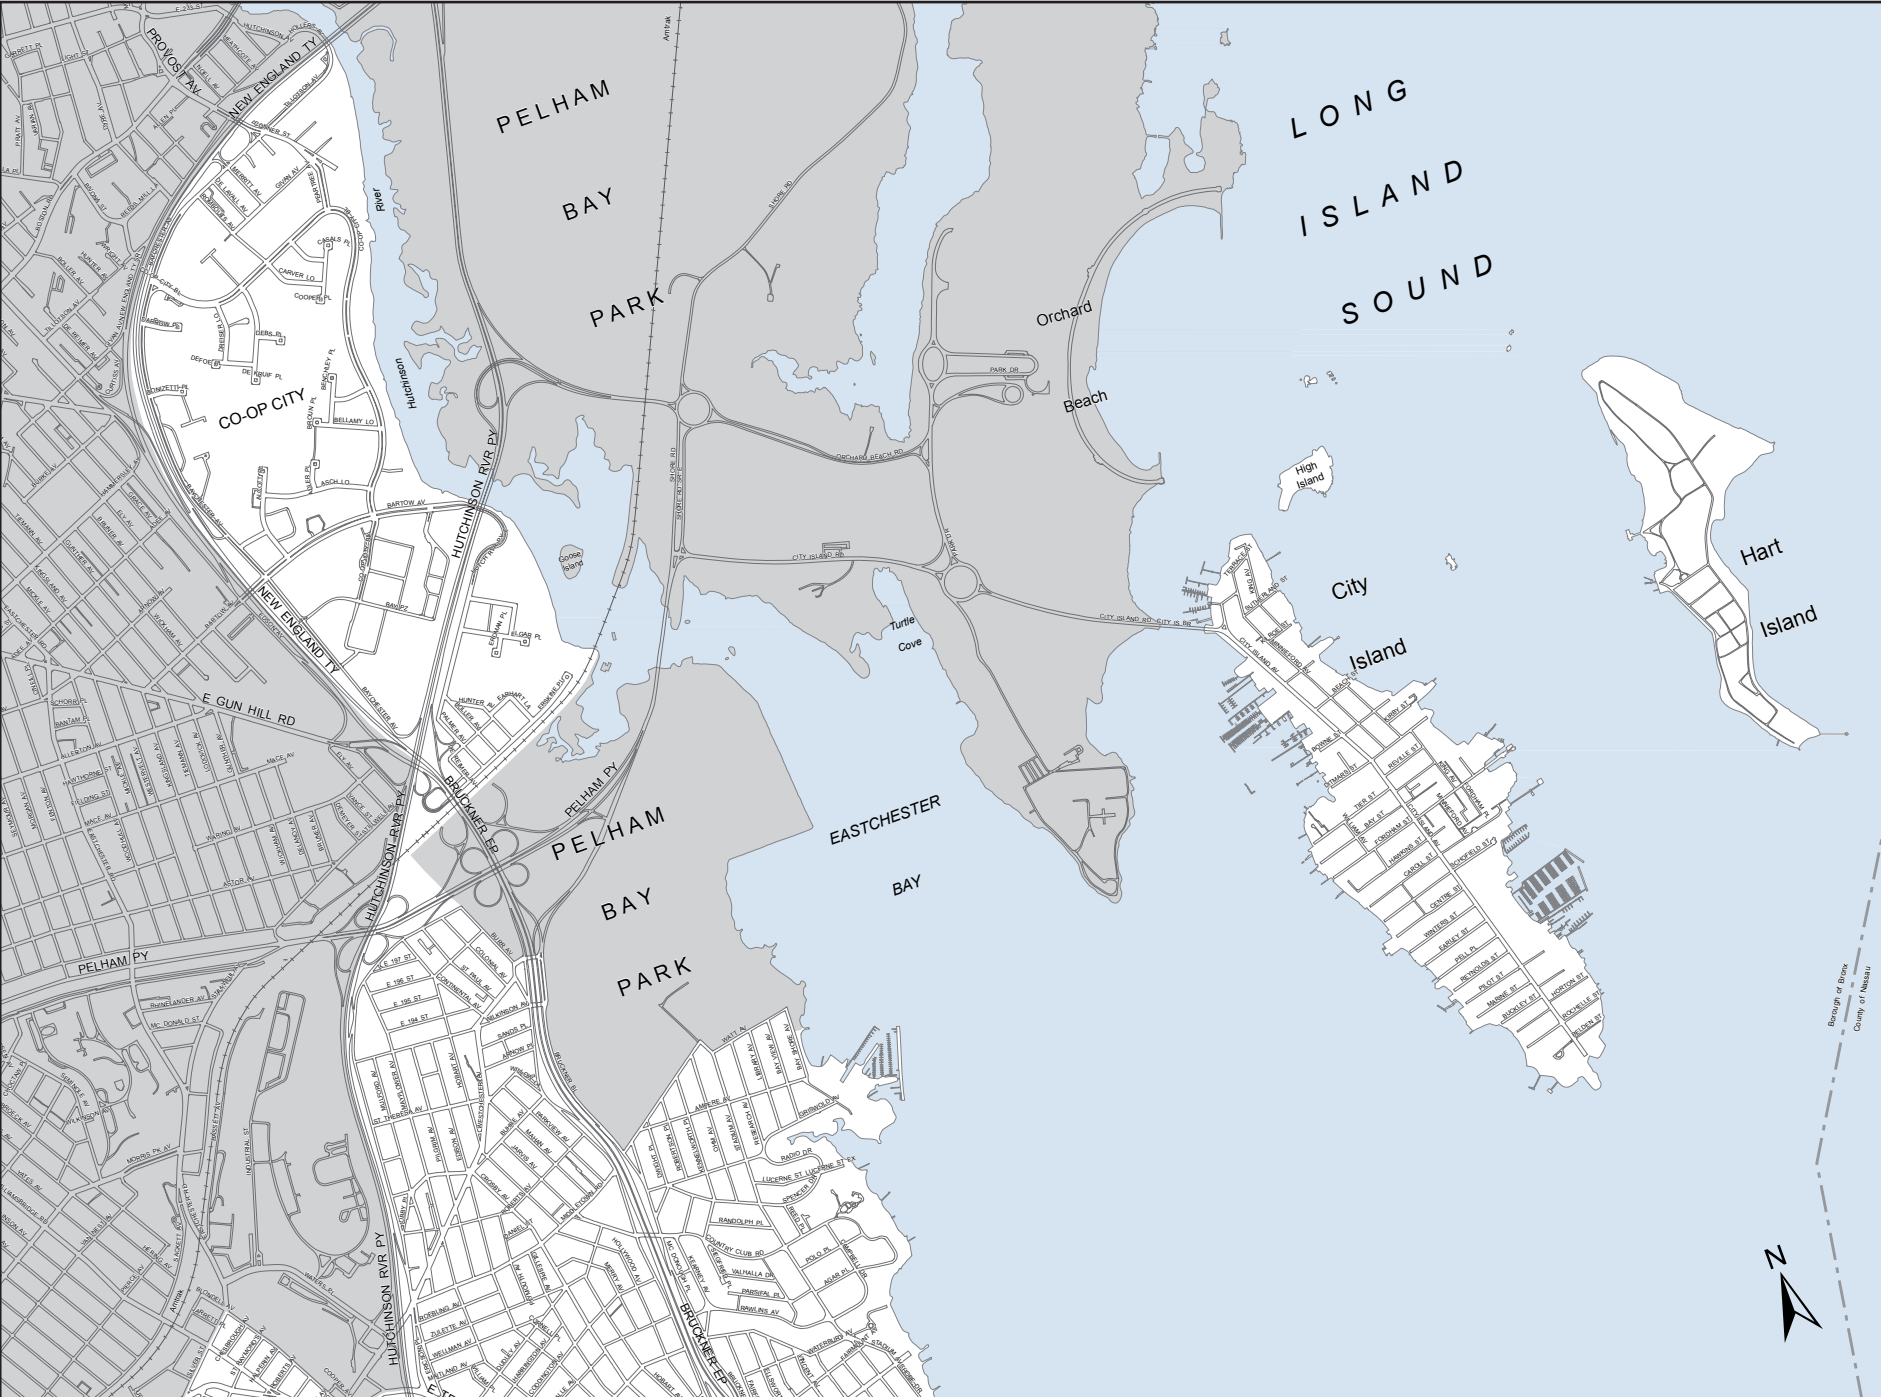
LONG ISLAND SOUND

PELHAM BAY PARK

Orchard Beach

CO-OP CITY

Hutchinson River

HUTCHINSON RVR PY

NEW ENGLAND TY

PROVOST AV

BARTOW AV

E GUN HILL RD

BRUCKNER EP

PELHAM PY

PELHAM BAY PARK

EASTCHESTER BAY

Turtle Cove

Goose Island

High Island

City Island

Hart Island

ORCHARD BEACH RD

CITY ISLAND RD

SHORE RD

PARK DR

CITY ISLAND AV

Amtrak

HUTCHINSON RVR PY

BRUCKNER EP

Borough of Bronx

County of Nassau

N